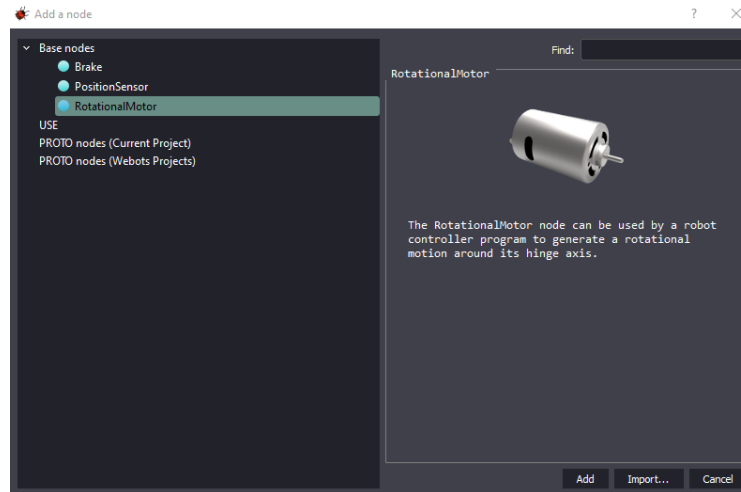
Add a node
?
×
Base nodes
Brake
PositionSensor
RotationalMotor
USE
PROTO nodes (Current Project)
PROTO nodes (Webots Projects)
Find:
RotationalMotor
The RotationalMotor node can be used by a robot controller program to generate a rotational motion around its hinge axis.
Add
Import...
Cancel